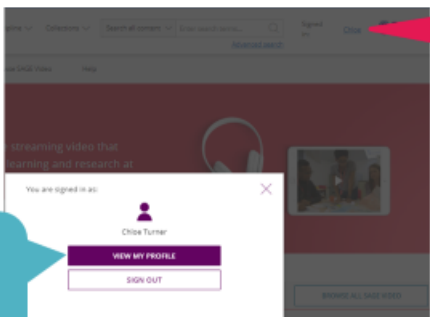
Categories
Search all content
Signed in
Chloe
Advanced search
About SAGE Video
Help
streaming video that learning and research at
You are signed in as:
Chloe Turner
VIEW MY PROFILE
SIGN OUT
BROWSE ALL SAGE VIDEO